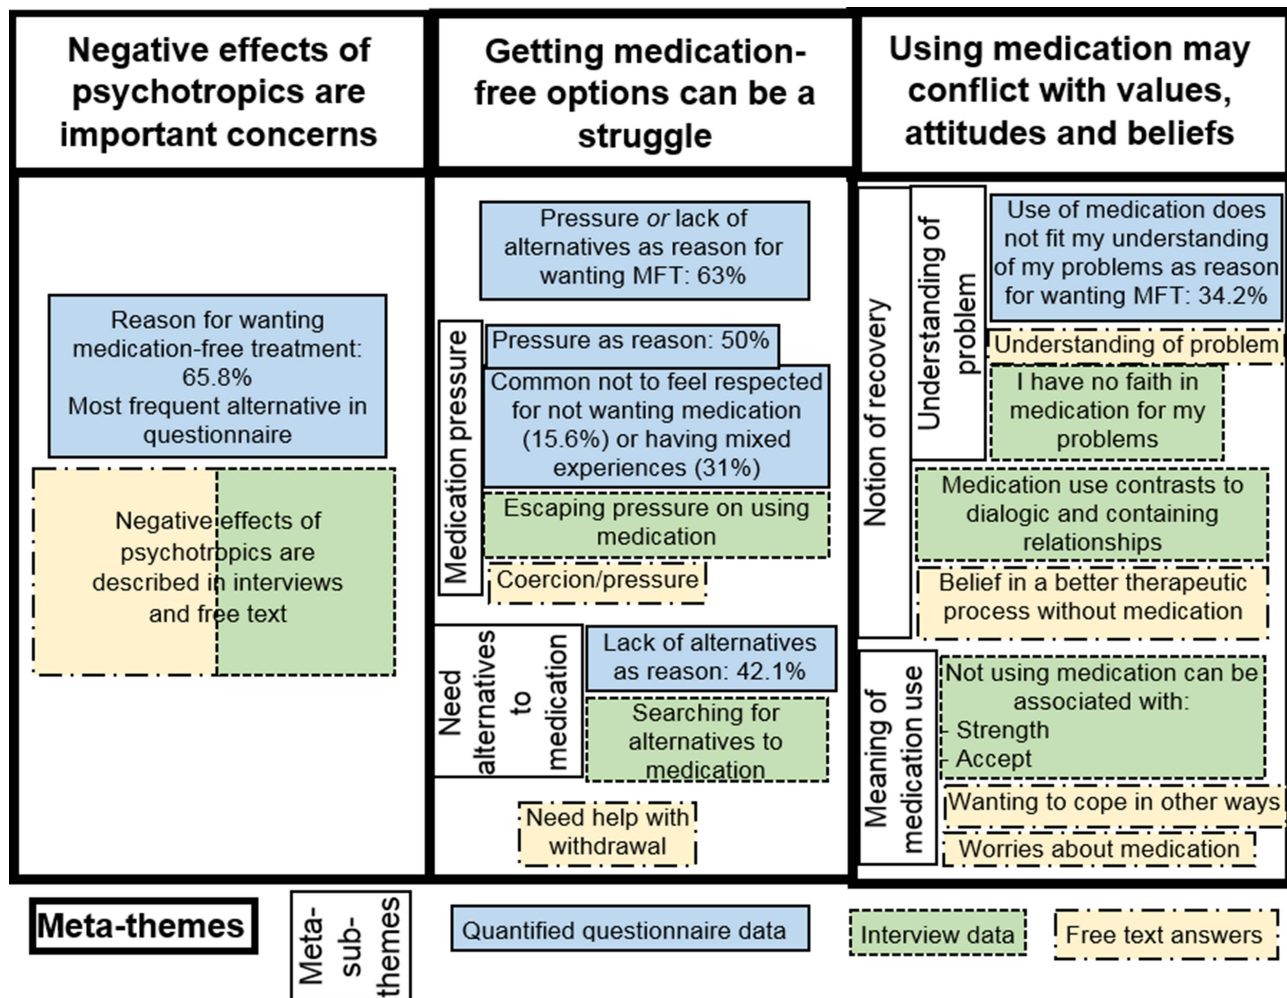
Negative effects of psychotropics are important concerns

Getting medication-free options can be a struggle

Using medication may conflict with values, attitudes and beliefs

Reason for wanting medication-free treatment: 65.8%
Most frequent alternative in questionnaire

Negative effects of psychotropics are described in interviews and free text

Pressure *or* lack of alternatives as reason for wanting MFT: 63%

Medication pressure

Pressure as reason: 50%

Common not to feel respected for not wanting medication (15.6%) or having mixed experiences (31%)

Escaping pressure on using medication

Coercion/pressure

Need alternatives to medication

Lack of alternatives as reason: 42.1%

Searching for alternatives to medication

Need help with withdrawal

Notion of recovery

Understanding of problem

Use of medication does not fit my understanding of my problems as reason for wanting MFT: 34.2%

Understanding of problem

I have no faith in medication for my problems

Medication use contrasts to dialogic and containing relationships

Belief in a better therapeutic process without medication

Meaning of medication use

Not using medication can be associated with:
- Strength
- Accept

Wanting to cope in other ways

Worries about medication

Meta-themes

Meta-sub-themes

Quantified questionnaire data

Interview data

Free text answers